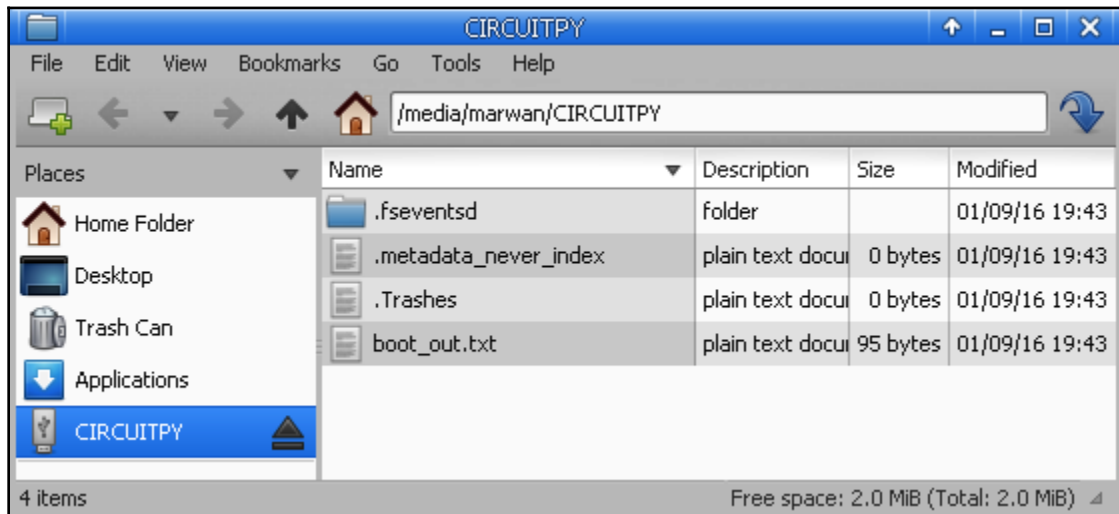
CIRCUITPY

File Edit View Bookmarks Go Tools Help

/media/marwan/CIRCUITPY

Places
Home Folder
Desktop
Trash Can
Applications
CIRCUITPY

| Name | Description | Size | Modified |
|---|---|---|---|
| .fseventsd | folder | | 01/09/16 19:43 |
| .metadata_never_index | plain text docu | 0 bytes | 01/09/16 19:43 |
| .Trashes | plain text docu | 0 bytes | 01/09/16 19:43 |
| boot_out.txt | plain text docu | 95 bytes | 01/09/16 19:43 |

4 items

Free space: 2.0 MiB (Total: 2.0 MiB)